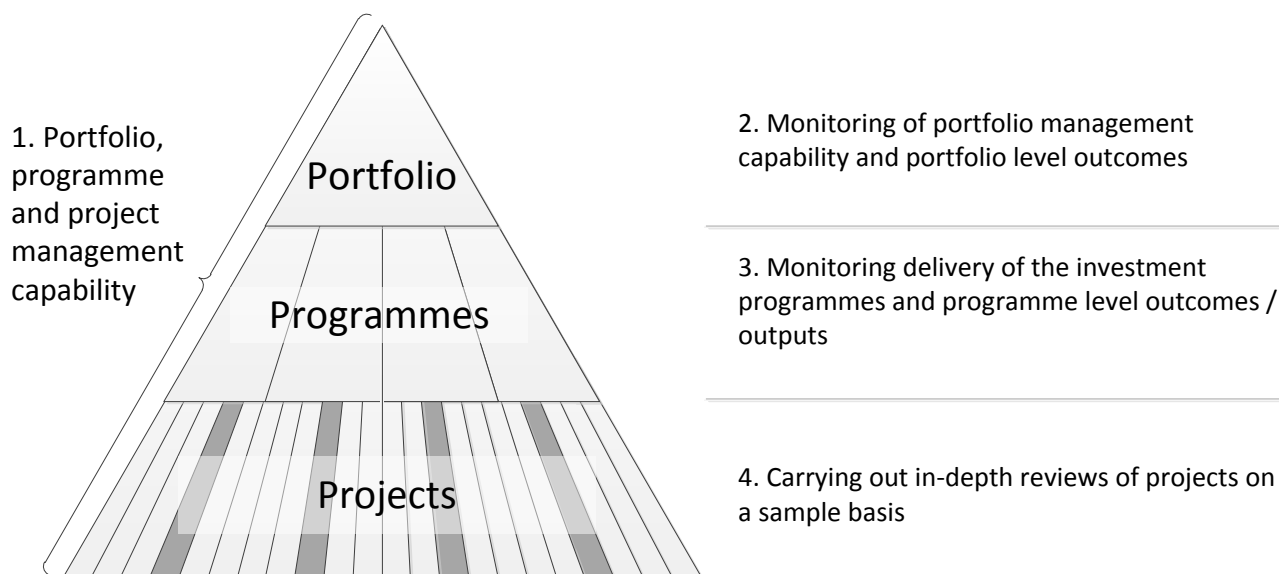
1. Portfolio, programme and project management capability

Portfolio

Programmes

Projects

2. Monitoring of portfolio management capability and portfolio level outcomes

3. Monitoring delivery of the investment programmes and programme level outcomes / outputs

4. Carrying out in-depth reviews of projects on a sample basis